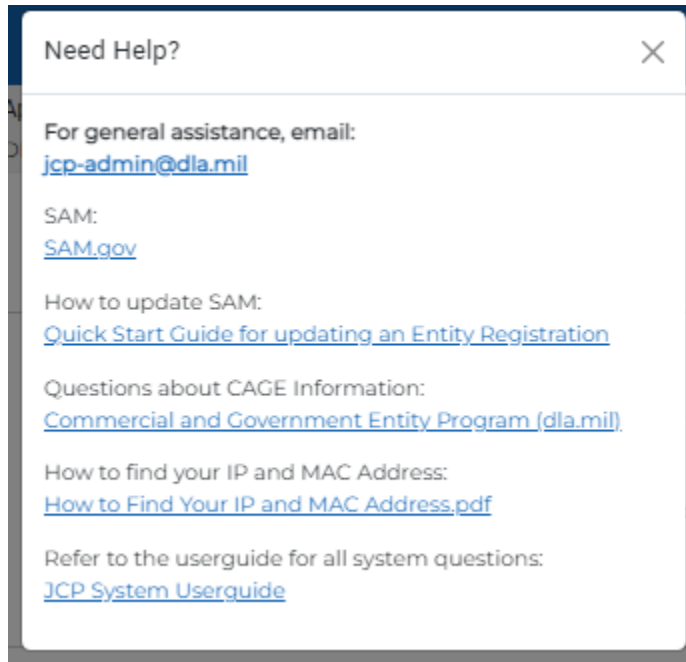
Need Help?

For general assistance, email:
jcp-admin@dla.mil

SAM:
SAM.gov

How to update SAM:
Quick Start Guide for updating an Entity Registration

Questions about CAGE Information:
Commercial and Government Entity Program (dla.mil)

How to find your IP and MAC Address:
How to Find Your IP and MAC Address.pdf

Refer to the userguide for all system questions:
JCP System Userguide